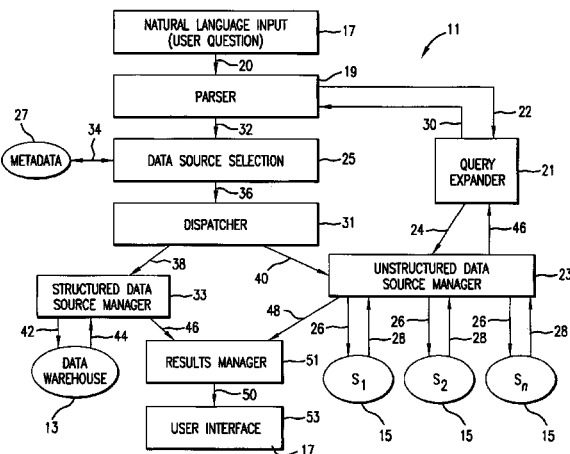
NATURAL LANGUAGE INPUT (USER QUESTION)
17
11
20
19
PARSER
22
27
34
32
30
METADATA
DATA SOURCE SELECTION
25
QUERY EXPANDER
21
36
DISPATCHER
31
24
46
38
40
STRUCTURED DATA SOURCE MANAGER
33
UNSTRUCTURED DATA SOURCE MANAGER
23
48
42
44
46
26
28
26
28
26
28
DATA WAREHOUSE
RESULTS MANAGER
51
$S_1$
$S_2$
$S_n$
50
13
15
15
15
USER INTERFACE
53
17